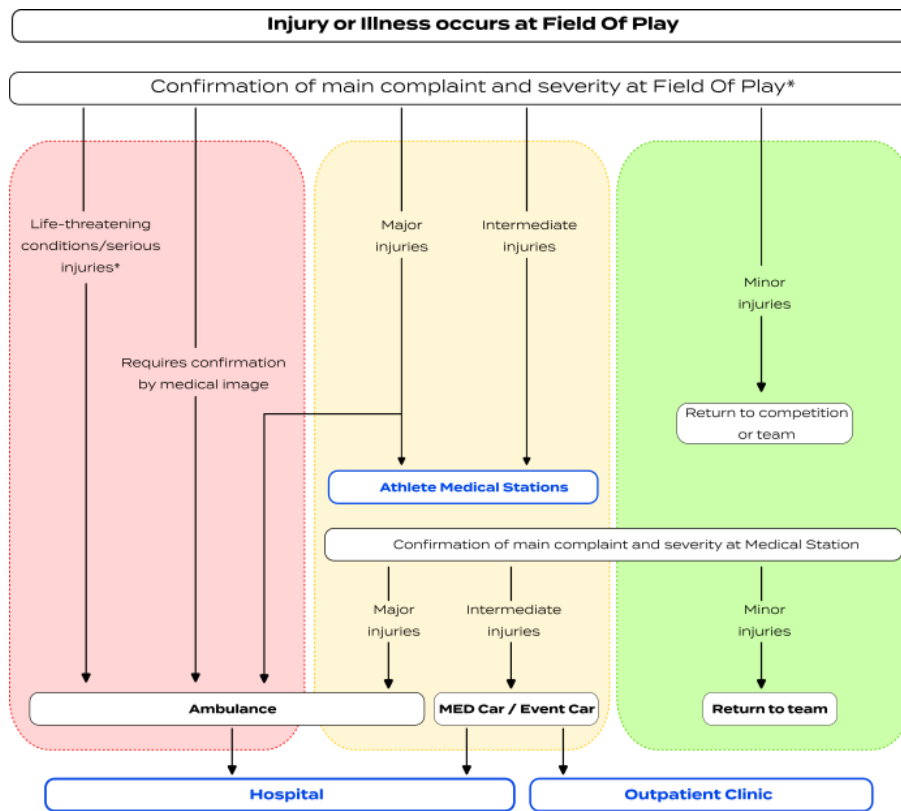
Injury or Illness occurs at Field Of Play

Confirmation of main complaint and severity at Field Of Play*

Life-threatening conditions/serious injuries*

Requires confirmation by medical image

Major injuries

Intermediate injuries

Minor injuries

Return to competition or team

Athlete Medical Stations

Confirmation of main complaint and severity at Medical Station

Major injuries

Intermediate injuries

Minor injuries

Ambulance

MED Car / Event Car

Return to team

Hospital

Outpatient Clinic